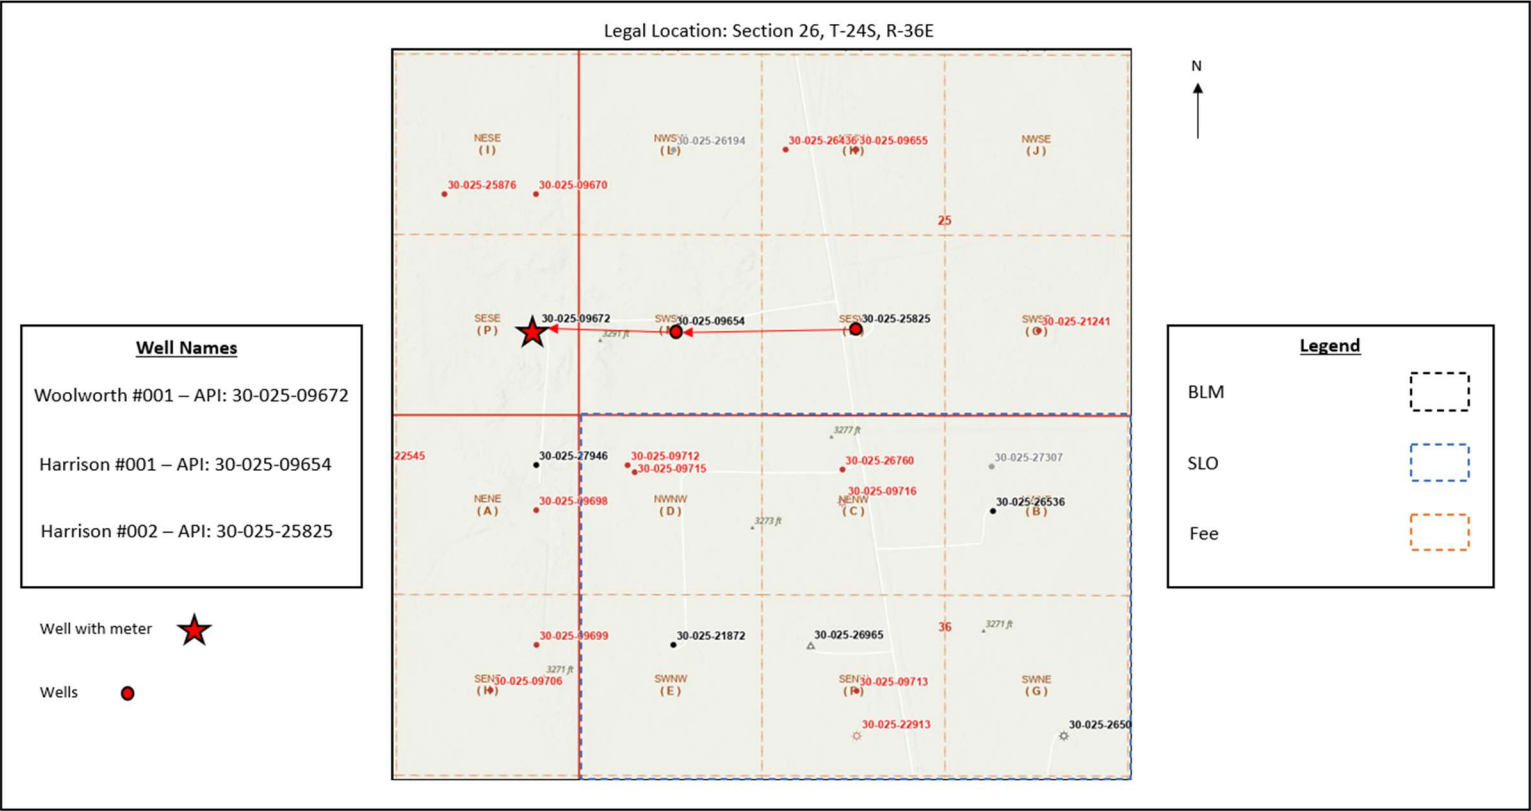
Legal Location: Section 26, T-24S, R-36E

N

Well Names

Woolworth #001 – API: 30-025-09672

Harrison #001 – API: 30-025-09654

Harrison #002 – API: 30-025-25825

Well with meter

Wells

NESE
(I)

30-025-25876
30-025-09670

NWSW
(L)
30-025-26194

30-025-26436
30-025-09655
(K)

NWSE
(J)

25

SESE
(P)
30-025-09672
3291 ft

SWSW
(M)
30-025-09654

SESW
(N)
30-025-25825

SWSE
(O)
30-025-21241

22545

30-025-27946

NENE
(A)
30-025-09698

30-025-09712
30-025-09715

NWNW
(D)

3277 ft

30-025-26760

30-025-09716
NENW
(C)

3273 ft

30-025-27307

30-025-26536
(B)

30-025-09699

30-025-21872

30-025-26965

36

3271 ft

3271 ft
SENE
(H)
30-025-09706

SWNW
(E)

SENW
(F)
30-025-09713

SWNE
(G)

30-025-22913

30-025-2650

Legend

BLM

SLO

Fee